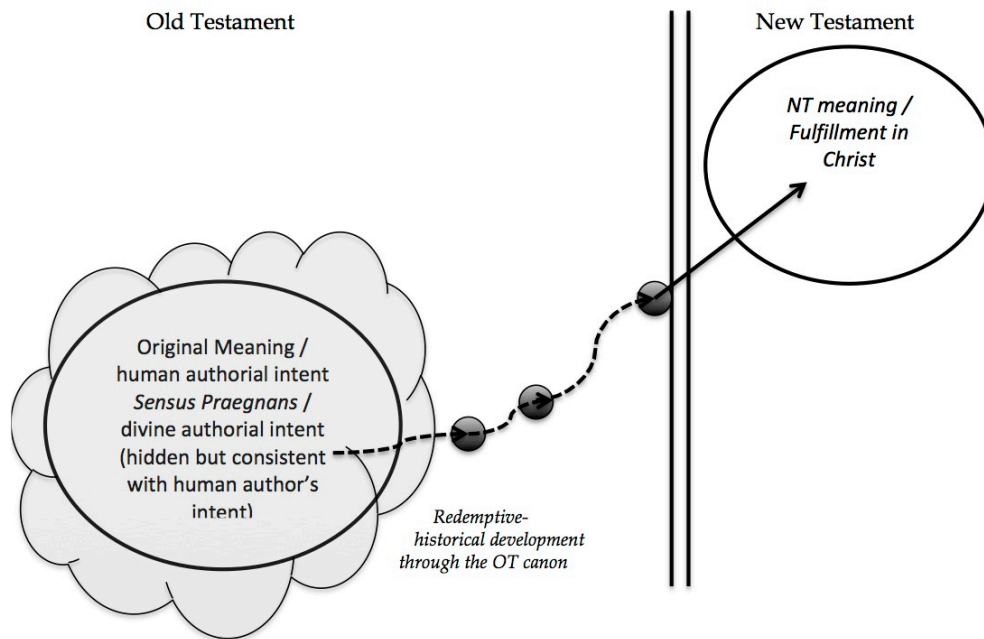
Old Testament

New Testament

NT meaning / Fulfillment in Christ

Original Meaning / human authorial intent Sensus Praegnans / divine authorial intent (hidden but consistent with human author's intent)

Redemptive-historical development through the OT canon